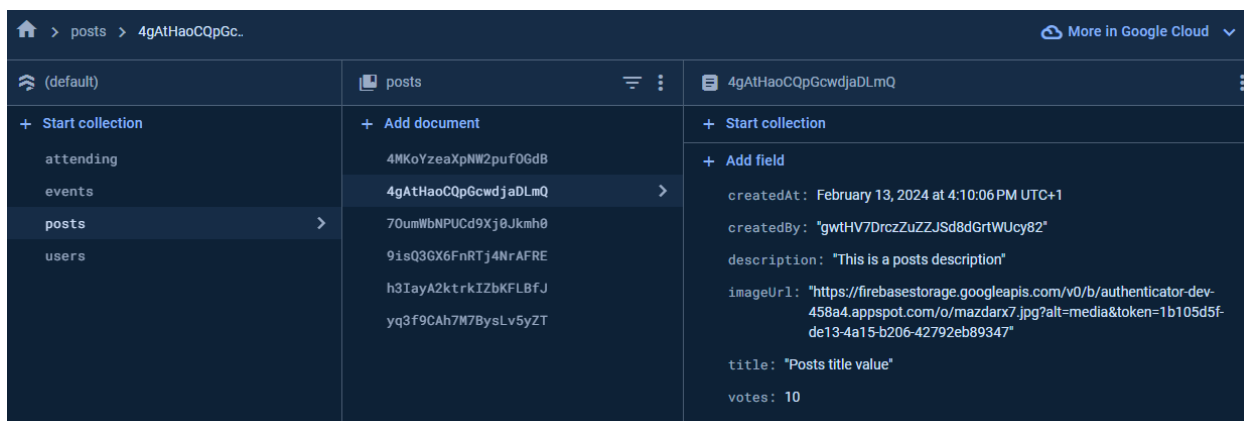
> posts > 4gAtHaoCQpGc..

More in Google Cloud

(default)

+ Start collection

attending

events

posts

users

posts

+ Add document

4MKoYzeaXpNW2pufOGdB

4gAtHaoCQpGcwdjaDLmQ

7OumWbNPUCd9Xj0Jkmh0

9isQ3GX6FnRTj4NrAFRE

h3IayA2ktrkIZbKFLBfJ

yq3f9CAh7M7BysLv5yZT

4gAtHaoCQpGcwdjaDLmQ

+ Start collection

+ Add field

createdAt: February 13, 2024 at 4:10:06 PM UTC+1

createdBy: "gwtHV7DrczZuZZJSd8dGrtWUcy82"

description: "This is a posts description"

imageUrl: "https://firebasestorage.googleapis.com/v0/b/authenticator-dev-458a4.appspot.com/o/mazdarx7.jpg?alt=media&token=1b105d5f-de13-4a15-b206-42792eb89347"

title: "Posts title value"

votes: 10